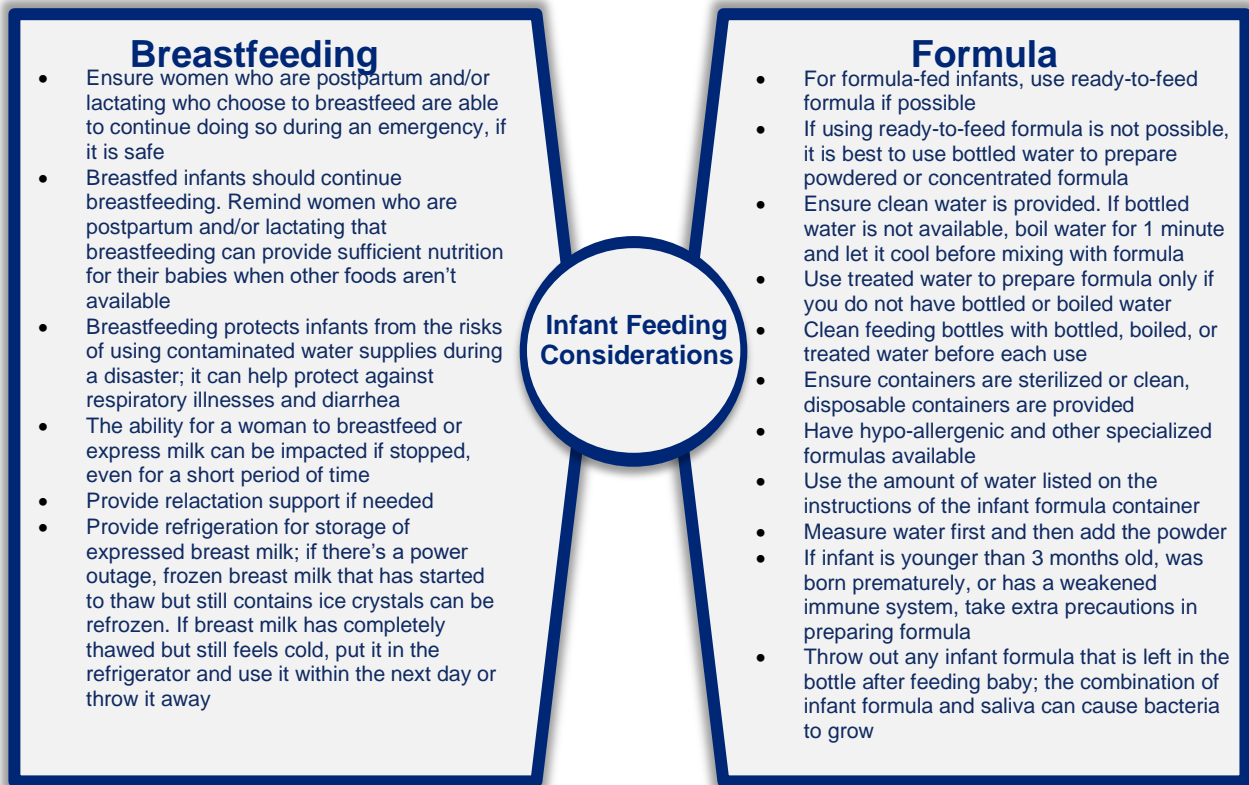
Breastfeeding

- Ensure women who are postpartum and/or lactating who choose to breastfeed are able to continue doing so during an emergency, if it is safe
- Breastfed infants should continue breastfeeding. Remind women who are postpartum and/or lactating that breastfeeding can provide sufficient nutrition for their babies when other foods aren't available
- Breastfeeding protects infants from the risks of using contaminated water supplies during a disaster; it can help protect against respiratory illnesses and diarrhea
- The ability for a woman to breastfeed or express milk can be impacted if stopped, even for a short period of time
- Provide relactation support if needed
- Provide refrigeration for storage of expressed breast milk; if there's a power outage, frozen breast milk that has started to thaw but still contains ice crystals can be refrozen. If breast milk has completely thawed but still feels cold, put it in the refrigerator and use it within the next day or throw it away

Infant Feeding Considerations

Formula

- For formula-fed infants, use ready-to-feed formula if possible
- If using ready-to-feed formula is not possible, it is best to use bottled water to prepare powdered or concentrated formula
- Ensure clean water is provided. If bottled water is not available, boil water for 1 minute and let it cool before mixing with formula
- Use treated water to prepare formula only if you do not have bottled or boiled water
- Clean feeding bottles with bottled, boiled, or treated water before each use
- Ensure containers are sterilized or clean, disposable containers are provided
- Have hypo-allergenic and other specialized formulas available
- Use the amount of water listed on the instructions of the infant formula container
- Measure water first and then add the powder
- If infant is younger than 3 months old, was born prematurely, or has a weakened immune system, take extra precautions in preparing formula
- Throw out any infant formula that is left in the bottle after feeding baby; the combination of infant formula and saliva can cause bacteria to grow